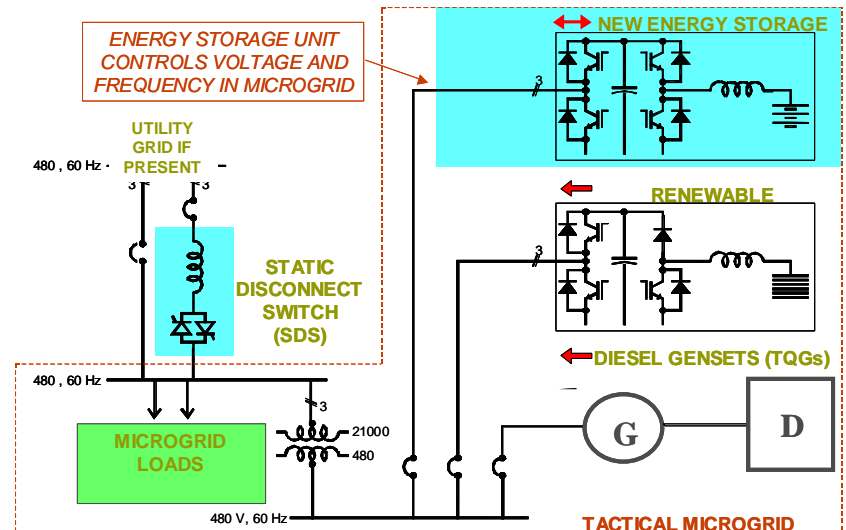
ENERGY STORAGE UNIT CONTROLS VOLTAGE AND FREQUENCY IN MICROGRID

NEW ENERGY STORAGE

3

UTILITY GRID IF PRESENT

480 , 60 Hz

3

3

RENEWABLE

3

STATIC DISCONNECT SWITCH (SDS)

DIESEL GENSETS (TQGs)

480 , 60 Hz

3

G

D

MICROGRID LOADS

21000

480

480 V, 60 Hz

TACTICAL MICROGRID